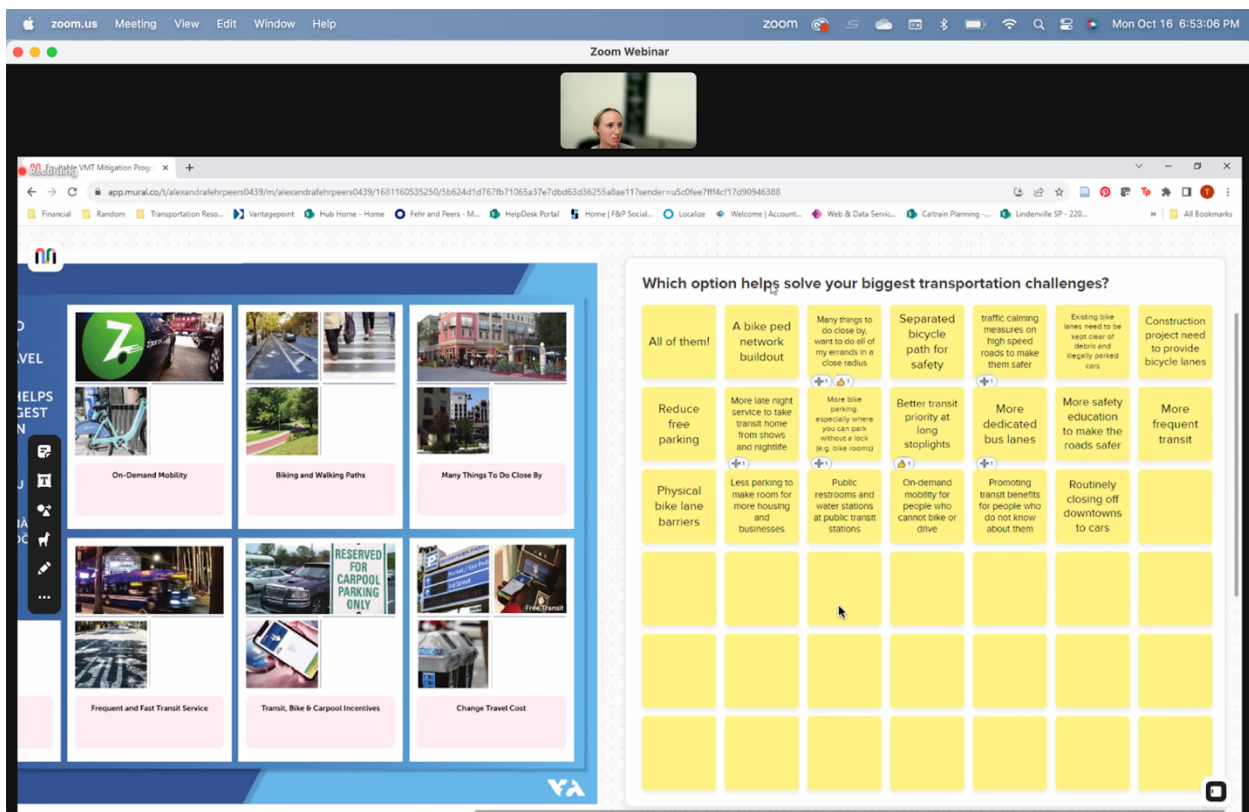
zoom.us Meeting View Edit Window Help

zoom Mon Oct 16 6:53:06 PM

Zoom Webinar

Recording

Equitable VMT Mitigation Progr ×

app.mural.co/t/alexandrafehrpeers0439/m/alexandrafehrpeers0439/1681160535250/5b624d1d767fb71065a37e7dbd63d36255a8ae11?sender=u5c0fee7fff4cf17d90946388

Financial Random Transportation Reso... Vantagepoint Hub Home - Home Fehr and Peers - M... HelpDesk Portal Home | F&P Social... Localize Welcome | Account... Web & Data Servic... Caltrain Planning -... Lindenville SP - 220... » All Bookmarks

D
VEL
HELPS
GEST
N
U

On-Demand Mobility

Biking and Walking Paths

Many Things To Do Close By

RESERVED FOR CARPOOL PARKING ONLY

Free Transit

Frequent and Fast Transit Service

Transit, Bike & Carpool Incentives

Change Travel Cost

Which option helps solve your biggest transportation challenges?

All of them!

A bike ped network buildout

Many things to do close by, want to do all of my errands in a close radius

Separated bicycle path for safety

traffic calming measures on high speed roads to make them safer

Existing bike lanes need to be kept clear of debris and illegally parked cars

Construction project need to provide bicycle lanes

Reduce free parking

More late night service to take transit home from shows and nightlife

More bike parking, especially where you can park without a lock (e.g. bike rooms)

Better transit priority at long stoplights

More dedicated bus lanes

More safety education to make the roads safer

More frequent transit

Physical bike lane barriers

Less parking to make room for more housing and businesses

Public restrooms and water stations at public transit stations

On-demand mobility for people who cannot bike or drive

Promoting transit benefits for people who do not know about them

Routinely closing off downtowns to cars